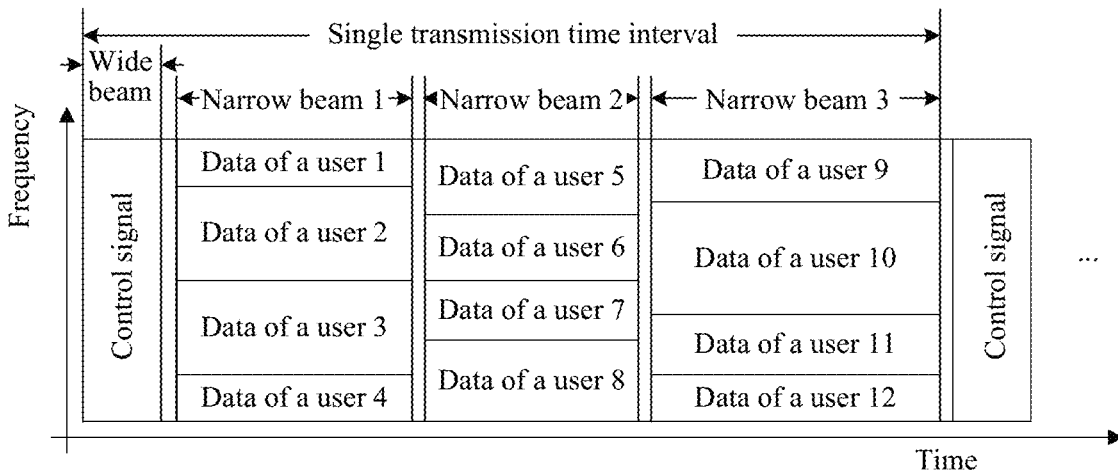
Single transmission time interval

Wide beam

Narrow beam 1

Narrow beam 2

Narrow beam 3

Frequency

Control signal

Data of a user 1

Data of a user 2

Data of a user 3

Data of a user 4

Data of a user 5

Data of a user 6

Data of a user 7

Data of a user 8

Data of a user 9

Data of a user 10

Data of a user 11

Data of a user 12

Control signal

...

Time